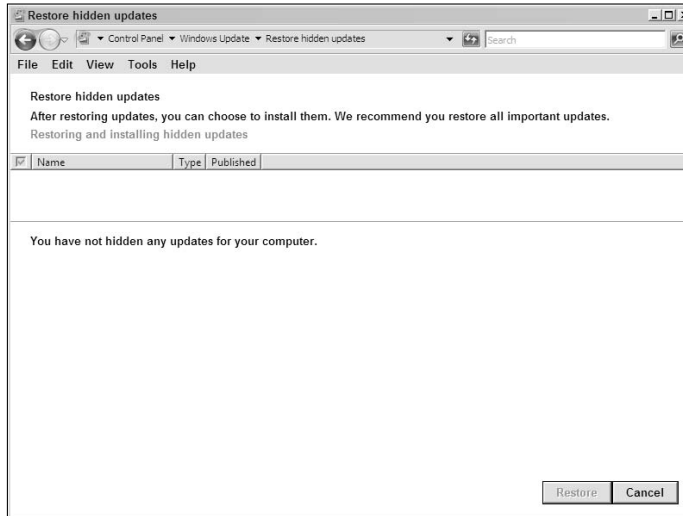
Restore hidden updates

Control Panel ▾ Windows Update ▾ Restore hidden updates

Search

File Edit View Tools Help

Restore hidden updates

After restoring updates, you can choose to install them. We recommend you restore all important updates.

Restoring and installing hidden updates

| Name | Type | Published |
|---|---|---|

You have not hidden any updates for your computer.

Restore Cancel